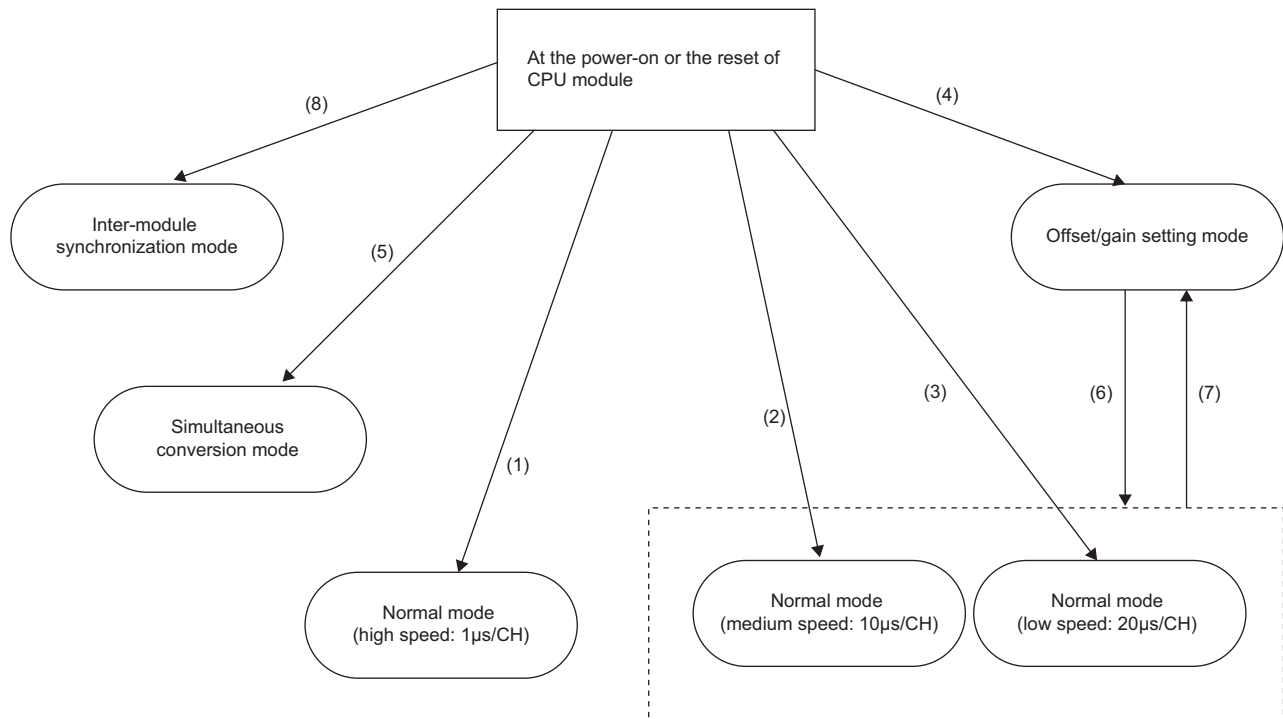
At the power-on or the reset of CPU module

(8)

(4)

Inter-module synchronization mode

(5)

Offset/gain setting mode

Simultaneous conversion mode

(1)

(2)

(3)

(6)

(7)

Normal mode (high speed: 1μs/CH)

Normal mode (medium speed: 10μs/CH)

Normal mode (low speed: 20μs/CH)